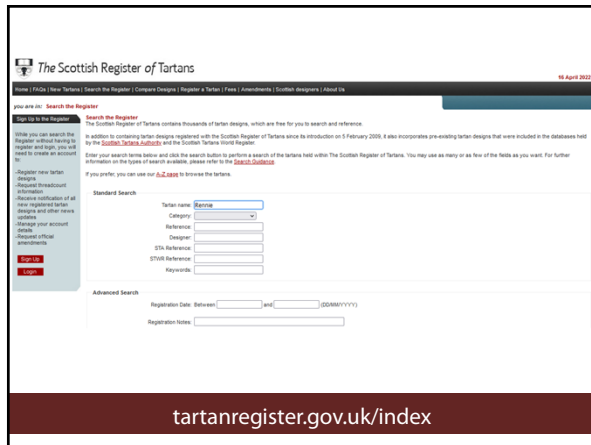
The Scottish Register of Tartans

16 April 2022

Home | FAQs | New Tartans | Search the Register | Compare Designs | Register a Tartan | Fees | Amendments | Scottish designers | About Us

you are in: Search the Register

Sign Up to the Register

While you can search the Register without having to register and login, you will need to create an account to:

-Register new tartan designs
-Request thread count information
-Receive notification of all new registered tartan designs and other news updates
-Manage your account details
-Request official amendments

Sign Up

Login

Search the Register
The Scottish Register of Tartans contains thousands of tartan designs, which are free for you to search and reference.

In addition to containing tartan designs registered with the Scottish Register of Tartans since its introduction on 5 February 2009, it also incorporates pre-existing tartan designs that were included in the databases held by the Scottish Tartans Authority and the Scottish Tartans World Register.

Enter your search terms below and click the search button to perform a search of the tartans held within The Scottish Register of Tartans. You may use as many or as few of the fields as you want. For further information on the types of search available, please refer to the Search Guidance.

If you prefer, you can use our A-Z page to browse the tartans.

Standard Search

Tartan name: Rennie

Category:

Reference:

Designer:

STA Reference:

STWR Reference:

Keywords:

Advanced Search

Registration Date: Between and (DD/MM/YYYY)

Registration Notes:

tartanregister.gov.uk/index